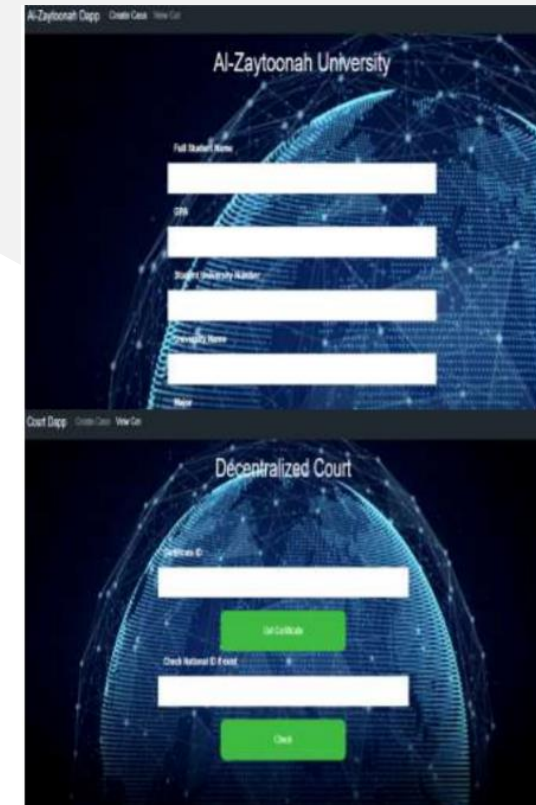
Al-Zaytoonah Dapp Create Case View Cer

Al-Zaytoonah University

Full Student Name

GPA

Student University Number

University Name

Major

Court Dapp Create Case View Cer

Decentralized Court

Certificate ID

Get Certificate

Check National ID Found

Check